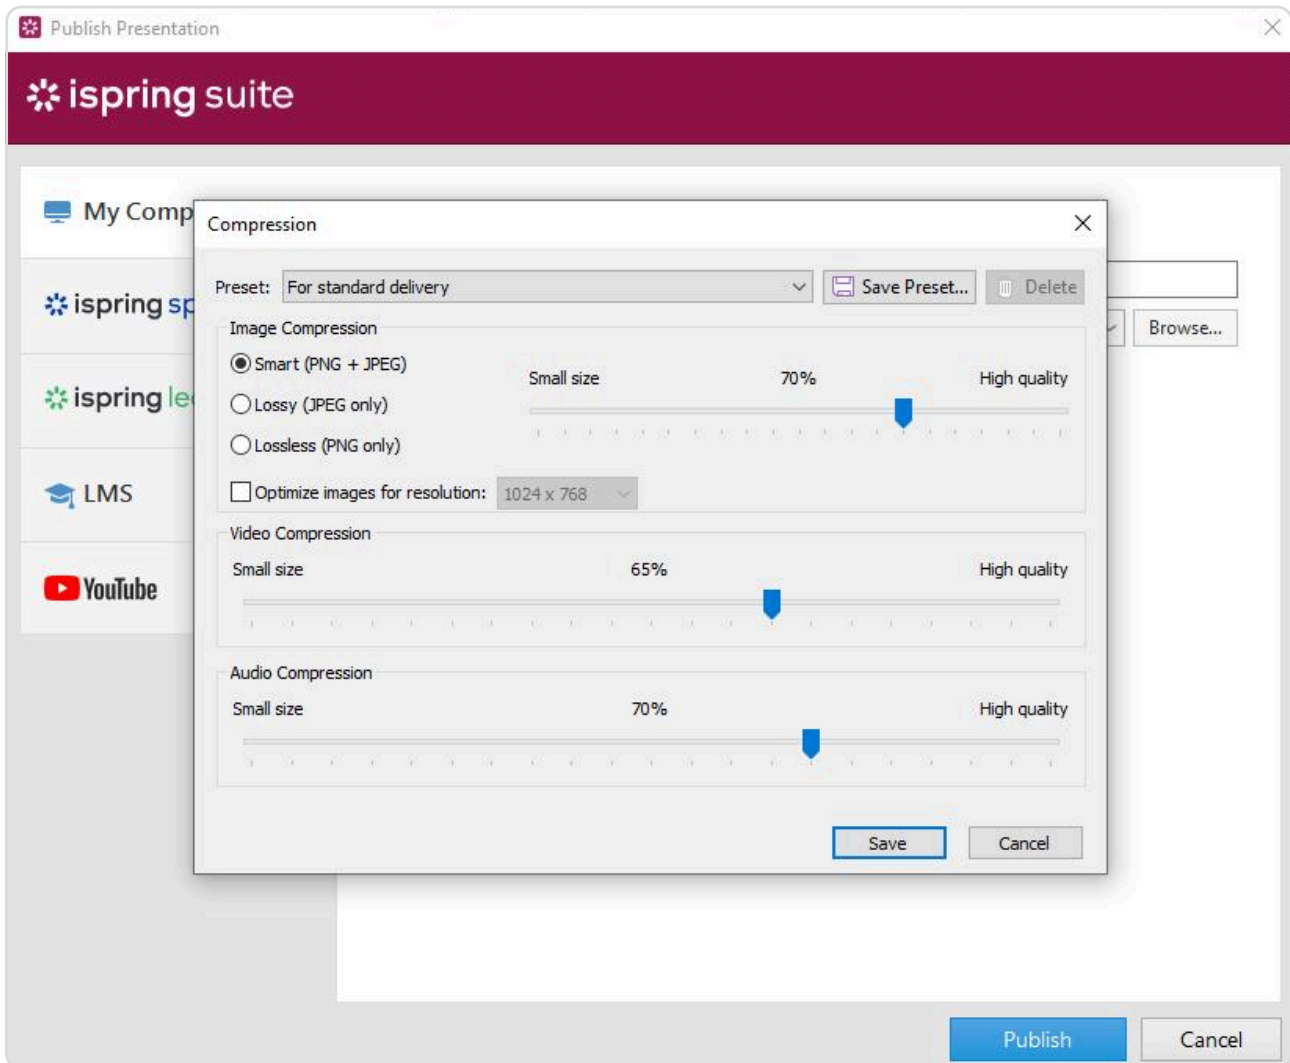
Publish Presentation

ispring suite

My Comp

ispring sp

ispring le

LMS

YouTube

Compression

Preset: For standard delivery Save Preset... Delete

Browse...

Image Compression

Smart (PNG + JPEG)

Lossy (JPEG only)

Lossless (PNG only)

Small size 70% High quality

Optimize images for resolution: 1024 x 768

Video Compression

Small size 65% High quality

Audio Compression

Small size 70% High quality

Save Cancel

Publish Cancel